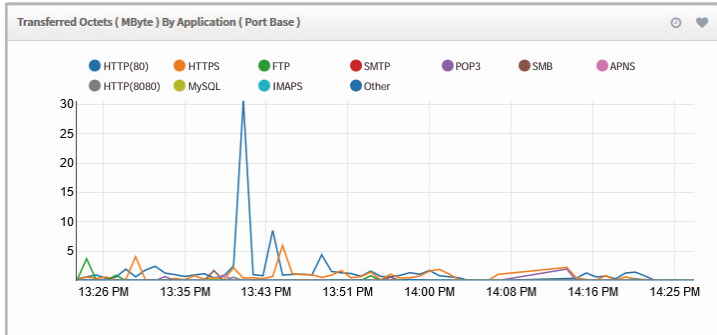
Transferred Octets ( MByte ) By Application ( Port Base )

HTTP(80)
HTTPS
FTP
SMTP
POP3
SMB
APNS
HTTP(8080)
MySQL
IMAPS
Other

30
25
20
15
10
5
0

13:26 PM
13:35 PM
13:43 PM
13:51 PM
14:00 PM
14:08 PM
14:16 PM
14:25 PM